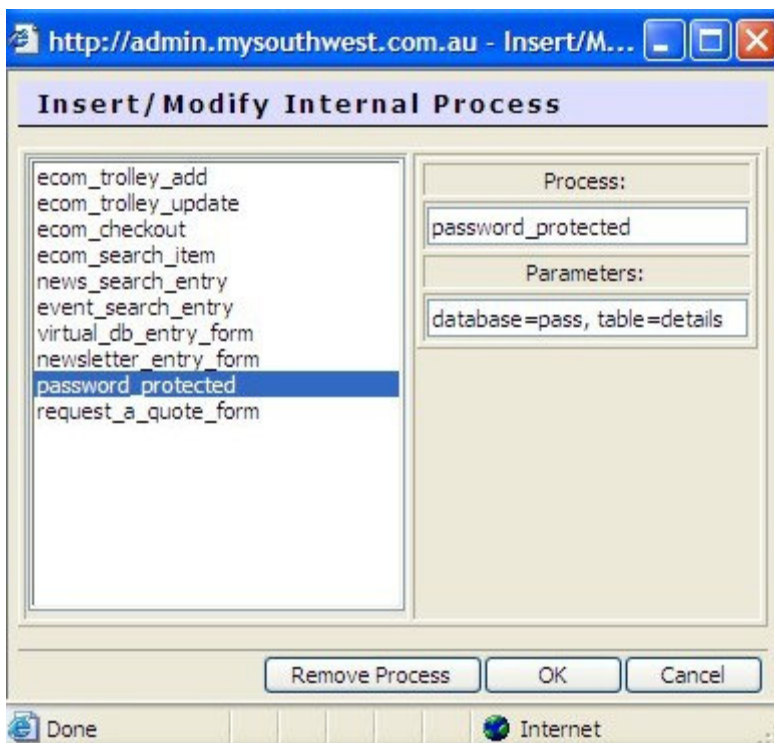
http://admin.mysouthwest.com.au - Insert/M...

Insert/Modify Internal Process

ecom_trolley_add
ecom_trolley_update
ecom_checkout
ecom_search_item
news_search_entry
event_search_entry
virtual_db_entry_form
newsletter_entry_form
password_protected
request_a_quote_form

Process:

password_protected

Parameters:

database=pass, table=details

Remove Process

OK

Cancel

Done

Internet